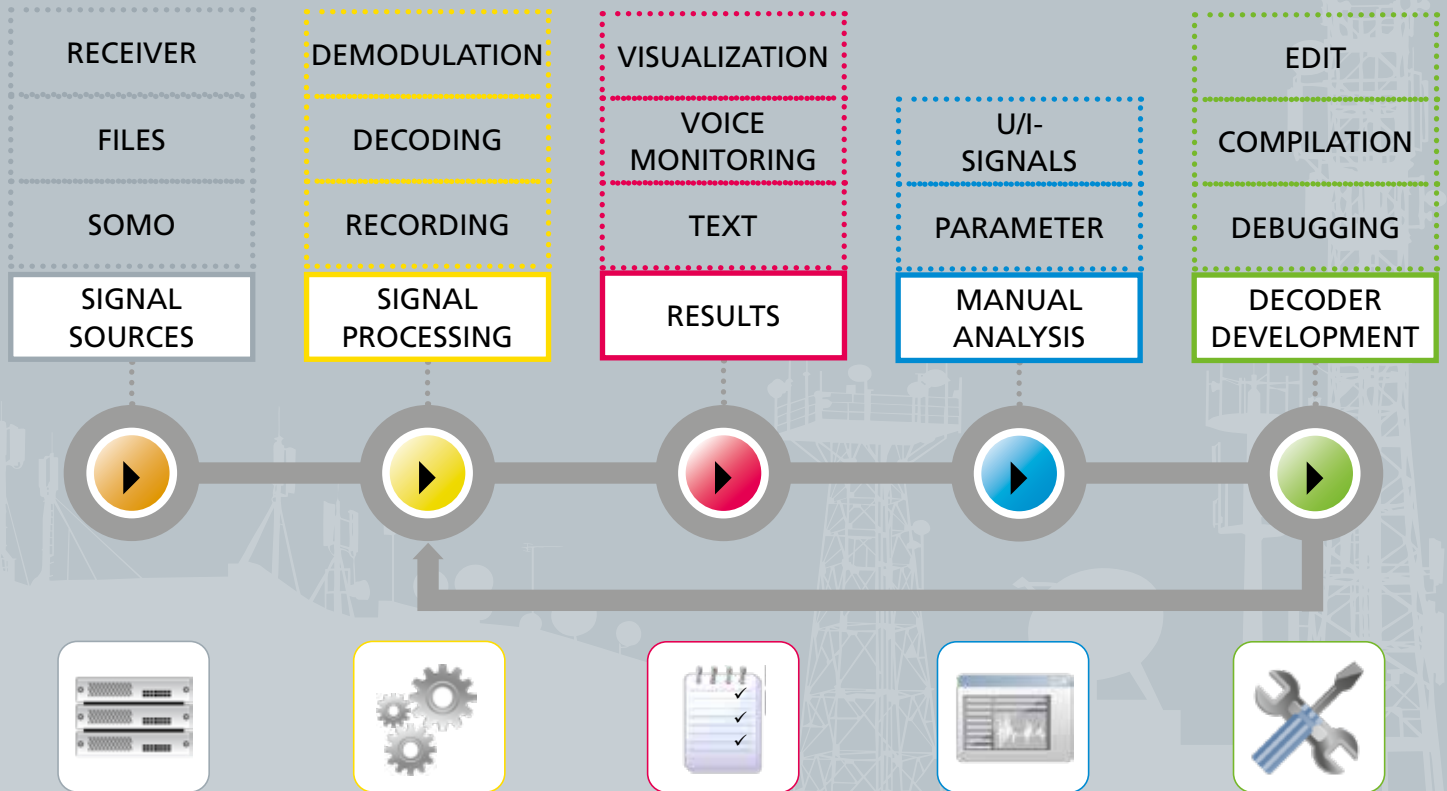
RECEIVER

FILES

SOMO

SIGNAL SOURCES

DEMODULATION

DECODING

RECORDING

SIGNAL PROCESSING

VISUALIZATION

VOICE MONITORING

TEXT

RESULTS

U/I-SIGNALS

PARAMETER

MANUAL ANALYSIS

EDIT

COMPILATION

DEBUGGING

DECODER DEVELOPMENT